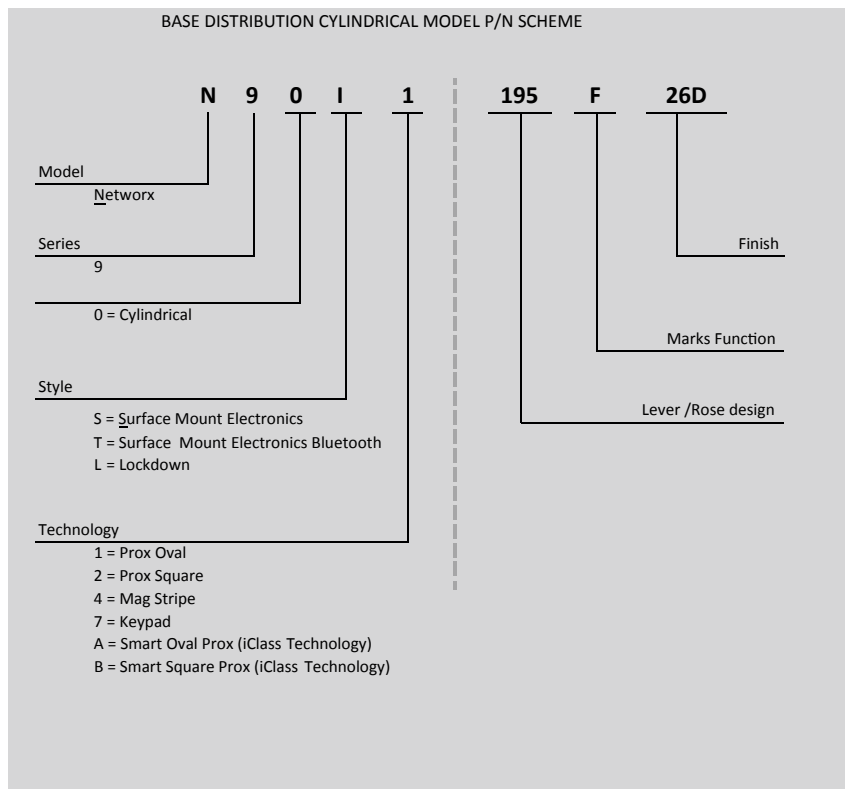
BASE DISTRIBUTION CYLINDRICAL MODEL P/N SCHEME

N 9 0 I 1

195 F 26D

Model
Networx

Series
9

0 = Cylindrical

Style
S = Surface Mount Electronics
T = Surface Mount Electronics Bluetooth
L = Lockdown

Technology
1 = Prox Oval
2 = Prox Square
4 = Mag Stripe
7 = Keypad
A = Smart Oval Prox (iClass Technology)
B = Smart Square Prox (iClass Technology)

Finish

Marks Function

Lever /Rose design